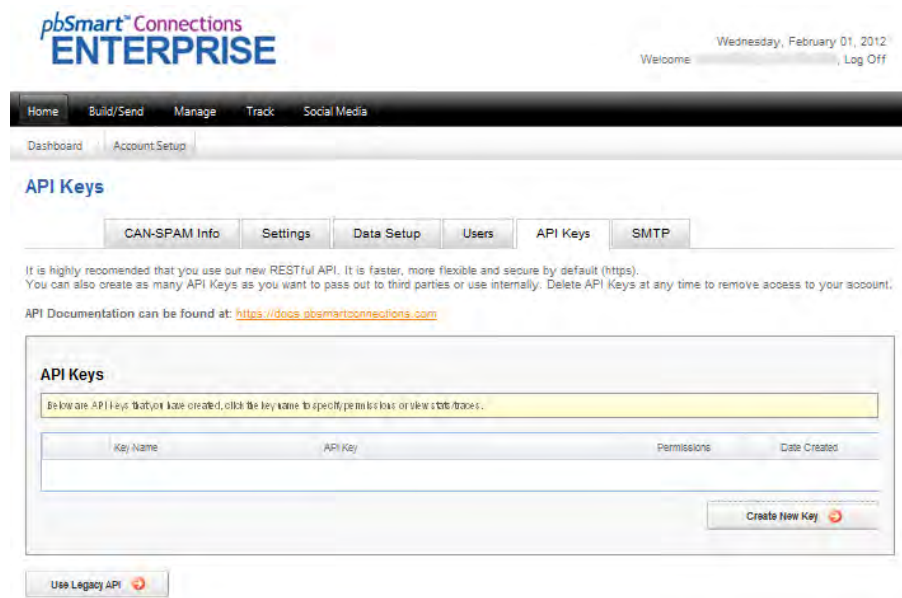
pbSmart™ Connections
ENTERPRISE

Wednesday, February 01, 2012
Welcome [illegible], Log Off

Home Build/Send Manage Track Social Media

Dashboard Account Setup

API Keys

CAN-SPAM Info Settings Data Setup Users API Keys SMTP

It is highly recomended that you use our new RESTful API. It is faster, more flexible and secure by default (https).
You can also create as many API Keys as you want to pass out to third parties or use internally. Delete API Keys at any time to remove access to your account.

API Documentation can be found at: https://docs.pbsmartconnections.com

API Keys

Below are API keys that you have created, click the key name to specify permissions or view stats/traces.

| Key Name | API Key | Permissions | Date Created |
|---|---|---|---|

Create New Key

Use Legacy API